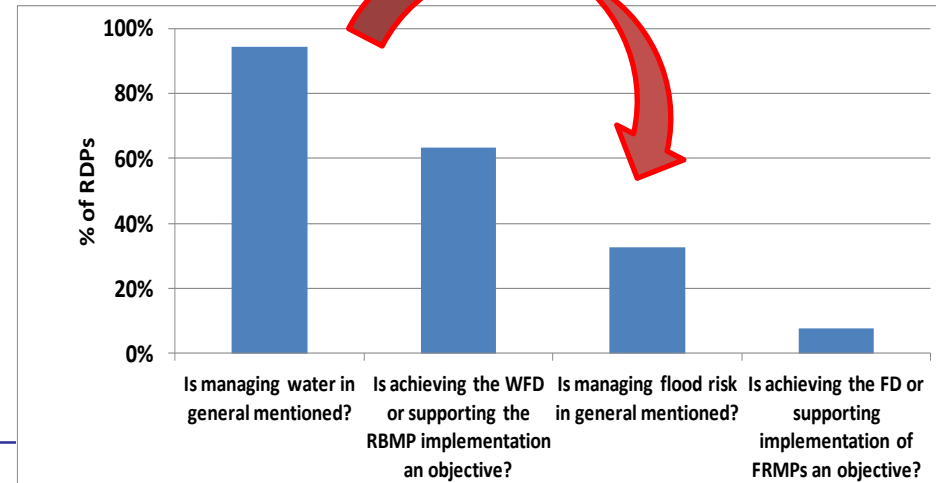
100%
80%
60%
40%
20%
0%

% of RDPs

Is managing water in general mentioned?

Is achieving the WFD or supporting the RBMP implementation an objective?

Is managing flood risk in general mentioned?

Is achieving the FD or supporting implementation of FRMPs an objective?